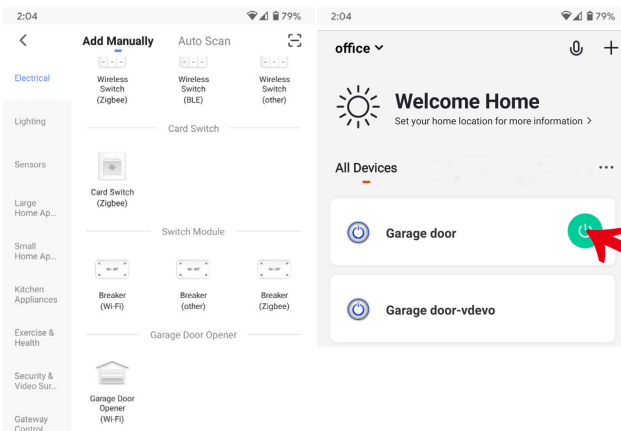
2:04 79%

<

Add Manually Auto Scan

Electrical

Lighting

Sensors

Large Home Ap...

Small Home Ap...

Kitchen Appliances

Exercise & Health

Security & Video Sur...

Gateway Control

Wireless Switch (Zigbee)

Wireless Switch (BLE)

Wireless Switch (other)

Card Switch

Card Switch (Zigbee)

Switch Module

Breaker (Wi-Fi)

Breaker (other)

Breaker (Zigbee)

Garage Door Opener

Garage Door Opener (Wi-Fi)

2:04 79%

office

Welcome Home

Set your home location for more information >

All Devices

Garage door

Garage door-vdevo